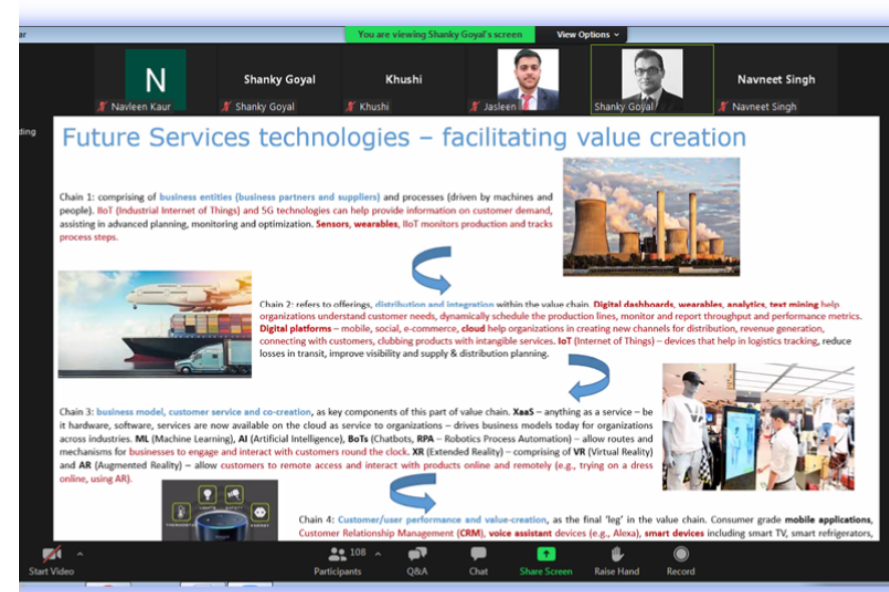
ar

You are viewing Shanky Goyal's screen

View Options

N

Navleen Kaur

Shanky Goyal

Shanky Goyal

Khushi

Khushi

Jasleen

Shanky Goyal

Navneet Singh

Navneet Singh

ding

Future Services technologies – facilitating value creation

Chain 1: comprising of business entities (business partners and suppliers) and processes (driven by machines and people). IIoT (Industrial Internet of Things) and 5G technologies can help provide information on customer demand, assisting in advanced planning, monitoring and optimization. Sensors, wearables, IIoT monitors production and tracks process steps.

Chain 2: refers to offerings, distribution and integration within the value chain. Digital dashboards, wearables, analytics, text mining help organizations understand customer needs, dynamically schedule the production lines, monitor and report throughput and performance metrics. Digital platforms – mobile, social, e-commerce, cloud help organizations in creating new channels for distribution, revenue generation, connecting with customers, clubbing products with intangible services. IoT (Internet of Things) – devices that help in logistics tracking, reduce losses in transit, improve visibility and supply & distribution planning.

Chain 3: business model, customer service and co-creation, as key components of this part of value chain. XaaS – anything as a service – be it hardware, software, services are now available on the cloud as service to organizations – drives business models today for organizations across industries. ML (Machine Learning), AI (Artificial Intelligence), BoTs (Chatbots, RPA – Robotics Process Automation) – allow routes and mechanisms for businesses to engage and interact with customers round the clock. XR (Extended Reality) – comprising of VR (Virtual Reality) and AR (Augmented Reality) – allow customers to remote access and interact with products online and remotely (e.g., trying on a dress online, using AR).

Chain 4: Customer/user performance and value-creation, as the final 'leg' in the value chain. Consumer grade mobile applications, Customer Relationship Management (CRM), voice assistant devices (e.g., Alexa), smart devices including smart TV, smart refrigerators,

Start Video

108

Participants

Q&A

Chat

Share Screen

Raise Hand

Record